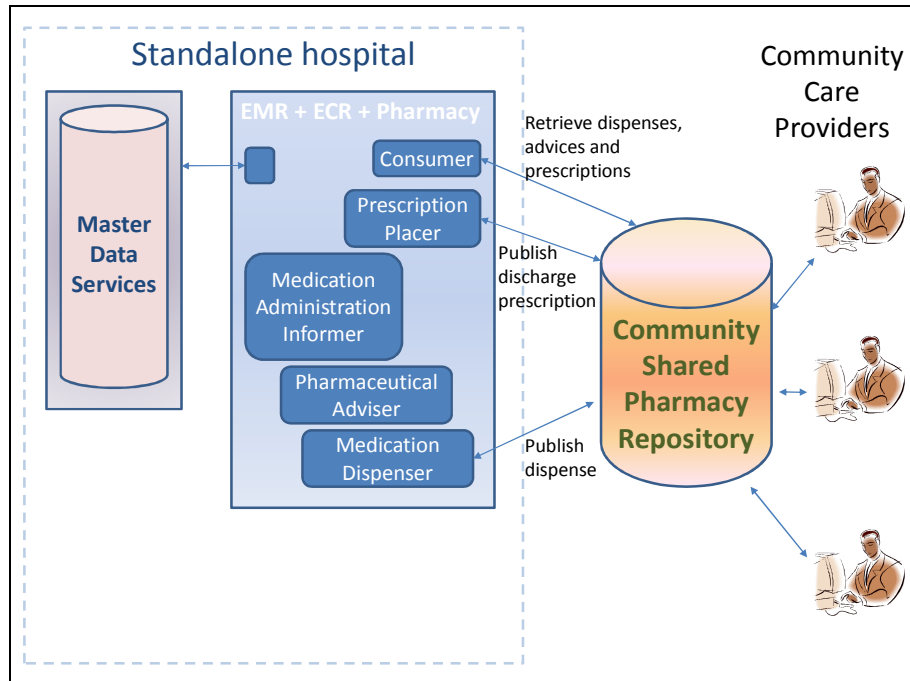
Standalone hospital

Master Data Services

EMR + ECR + Pharmacy

Consumer

Prescription Placer

Medication Administration Informer

Pharmaceutical Adviser

Medication Dispenser

Retrieve dispenses, advices and prescriptions

Publish discharge prescription

Publish dispense

Community Care Providers

Community Shared Pharmacy Repository